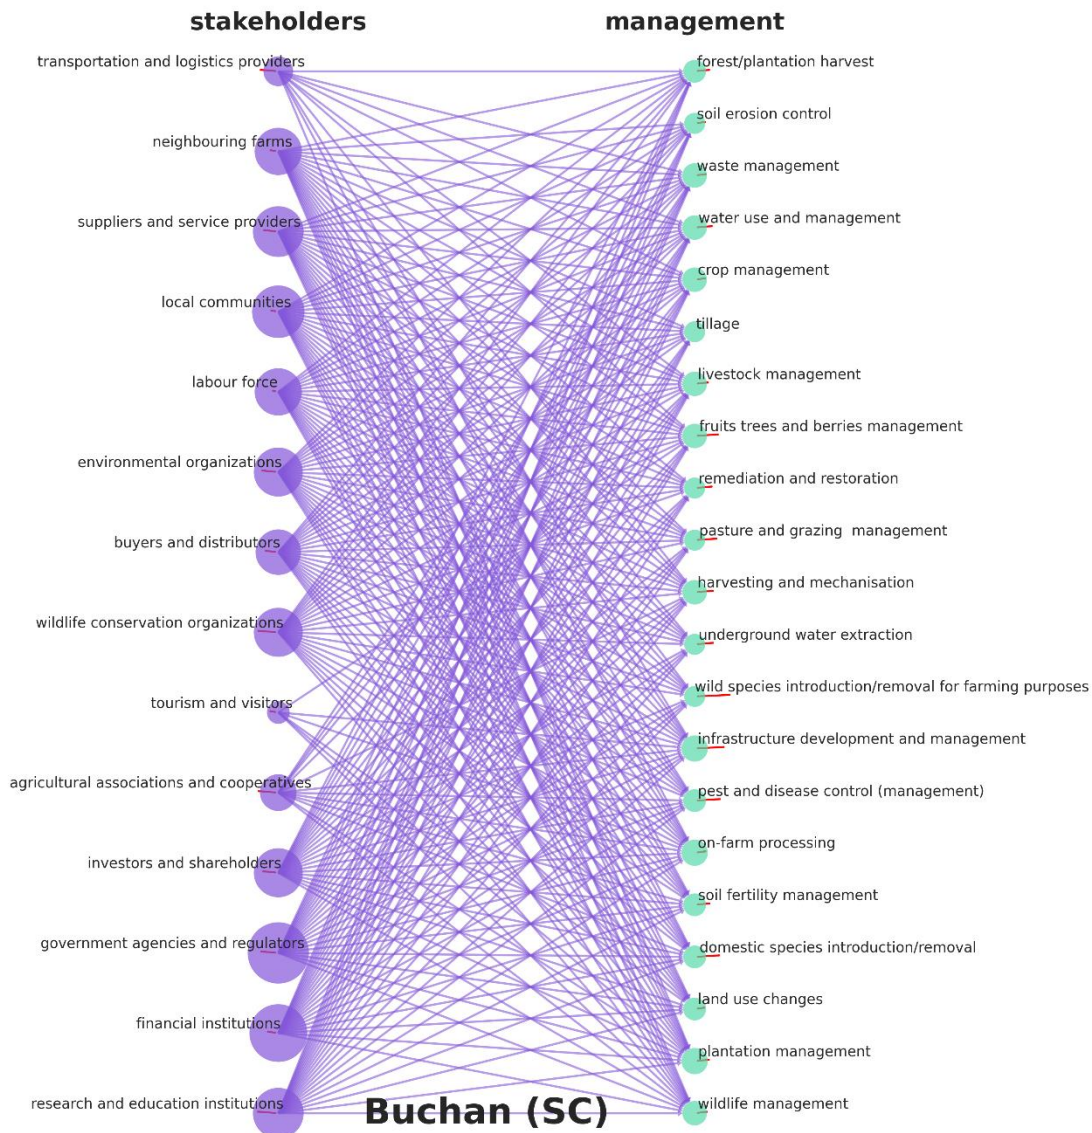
stakeholders

management

transportation and logistics providers
neighbouring farms
suppliers and service providers
local communities
labour force
environmental organizations
buyers and distributors
wildlife conservation organizations
tourism and visitors
agricultural associations and cooperatives
investors and shareholders
government agencies and regulators
financial institutions
research and education institutions

forest/plantation harvest
soil erosion control
waste management
water use and management
crop management
tillage
livestock management
fruits trees and berries management
remediation and restoration
pasture and grazing management
harvesting and mechanisation
underground water extraction
wild species introduction/removal for farming purposes
infrastructure development and management
pest and disease control (management)
on-farm processing
soil fertility management
domestic species introduction/removal
land use changes
plantation management
wildlife management

Buchan (SC)